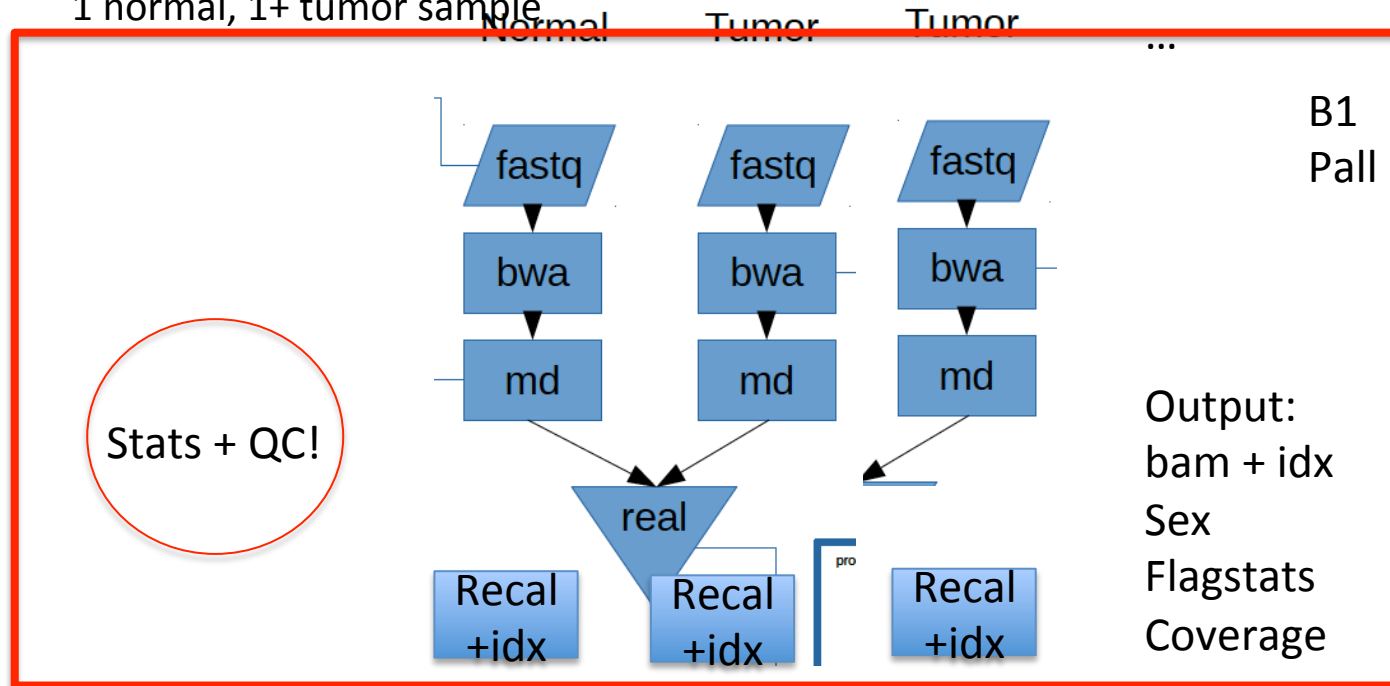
1 normal, 1+ tumor sample

Normal

Tumor

Tumor

…

B1

Pall

fastq

fastq

fastq

bwa

bwa

bwa

md

md

md

Stats + QC!

real

Recal +idx

Recal +idx

pro

Recal +idx

Output:
bam + idx
Sex
Flagstats
Coverage